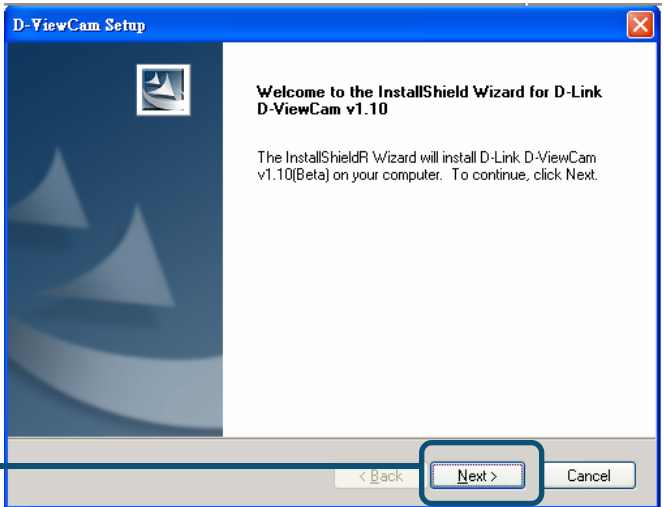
D-ViewCam Setup

Welcome to the InstallShield Wizard for D-Link D-ViewCam v1.10

The InstallShieldR Wizard will install D-Link D-ViewCam v1.10(Beta) on your computer. To continue, click Next.

< Back
Next >
Cancel